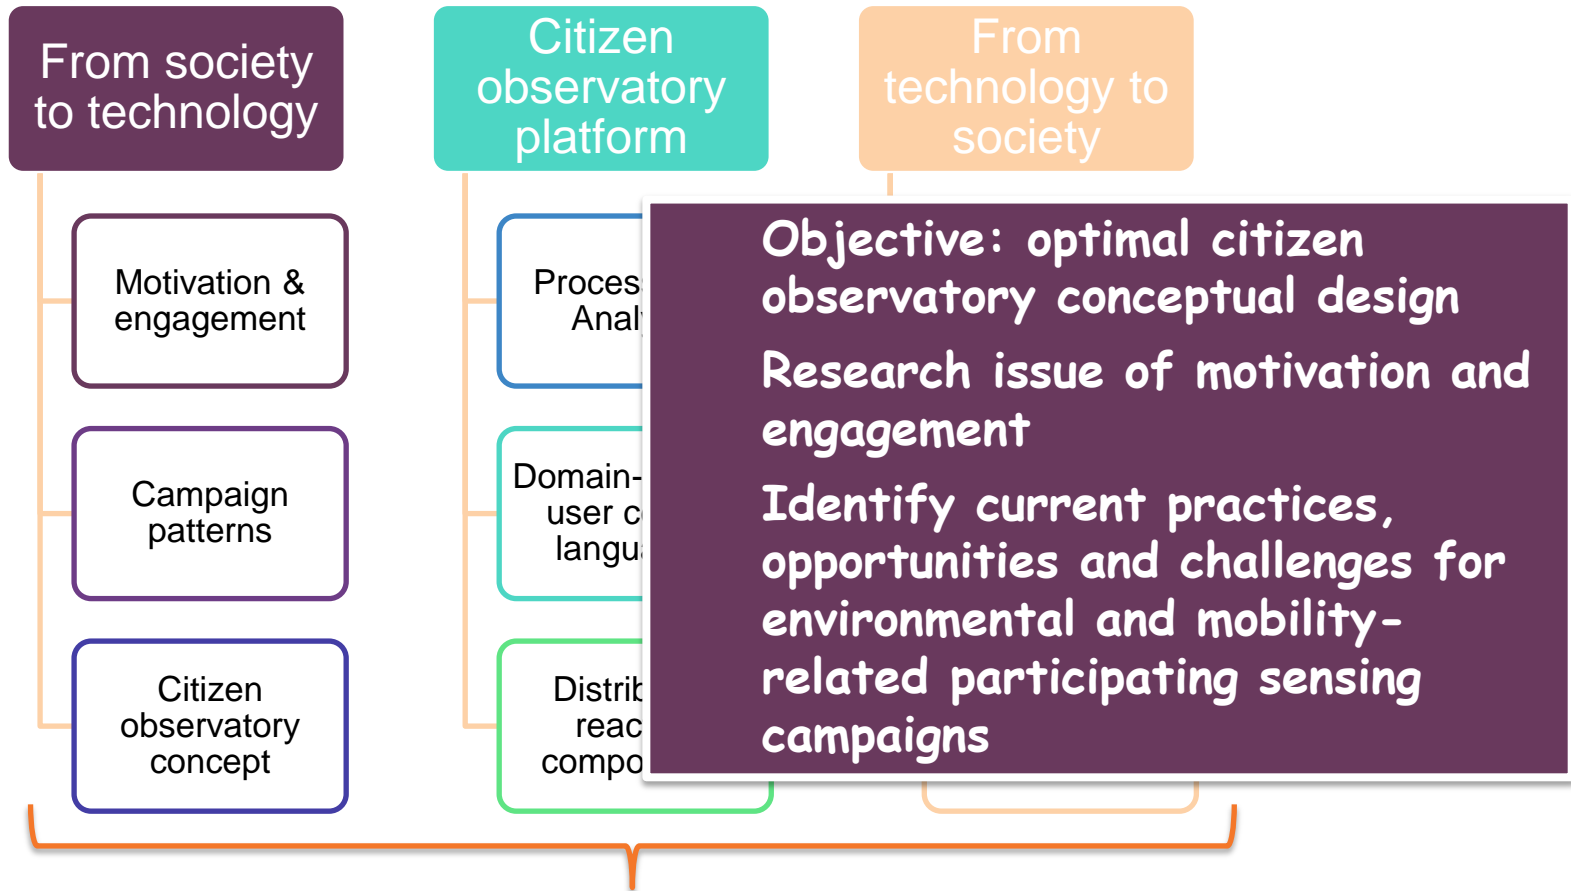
From society to technology

Citizen observatory platform

From technology to society

Motivation & engagement

Campaign patterns

Citizen observatory concept

Proces Anal

Domain- user c langu

Distrib reac compo

Objective: optimal citizen observatory conceptual design

Research issue of motivation and engagement

Identify current practices, opportunities and challenges for environmental and mobility-related participating sensing campaigns